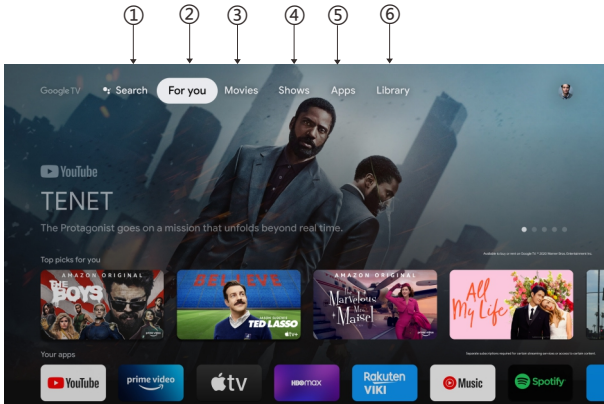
① ② ③ ④ ⑤ ⑥

Google TV Search For you Movies Shows Apps Library

YouTube
TENET
The Protagonist goes on a mission that unfolds beyond real time.

Top picks for you

AMAZON ORIGINAL
THE BOYS

BELIEVE
TED LASSO
Apple TV+

AMAZON ORIGINAL
The Marvelous Mrs. Maisel

All My Life

Your apps

YouTube prime video tv HBO max Rakuten VIKI Music Spotify